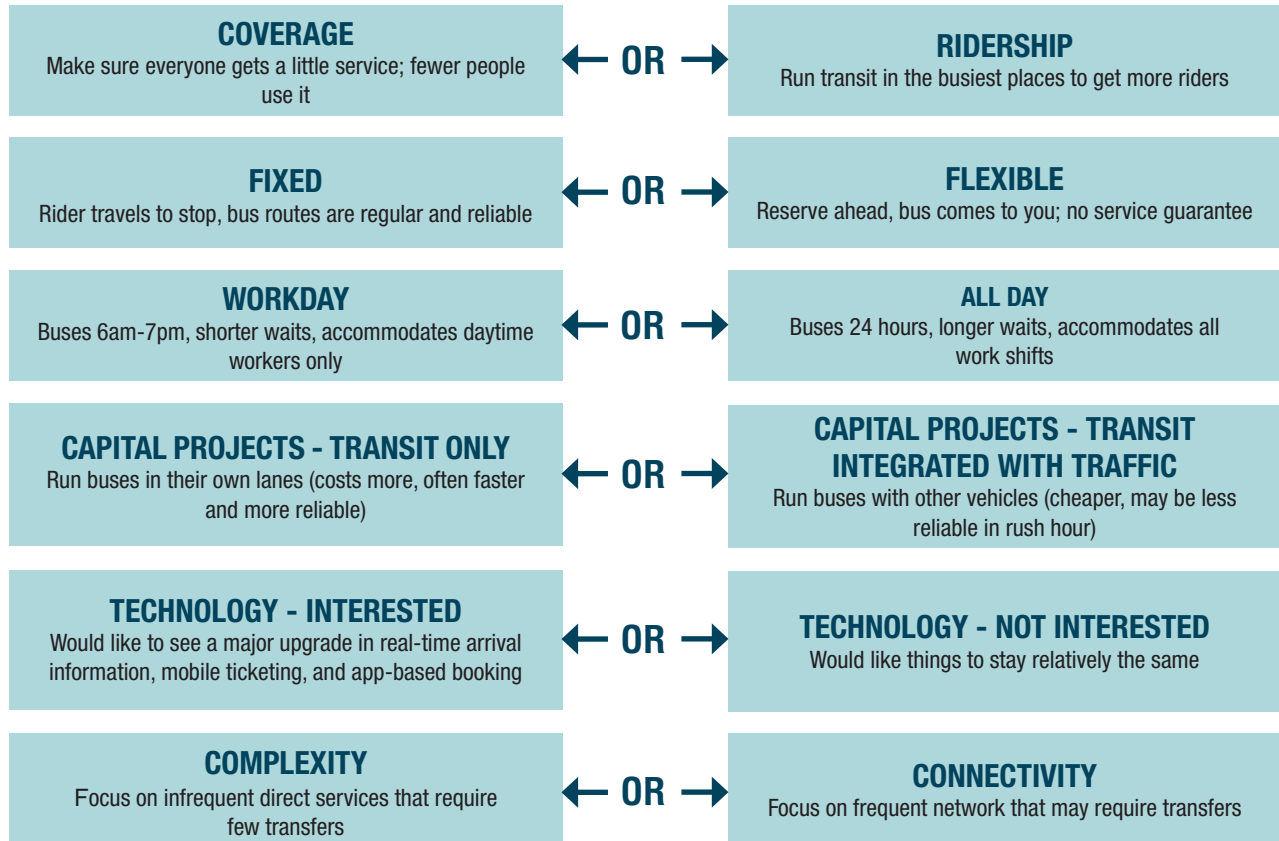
COVERAGE
Make sure everyone gets a little service; fewer people use it

OR

RIDERSHIP
Run transit in the busiest places to get more riders

FIXED
Rider travels to stop, bus routes are regular and reliable

OR

FLEXIBLE
Reserve ahead, bus comes to you; no service guarantee

WORKDAY
Buses 6am-7pm, shorter waits, accommodates daytime workers only

OR

ALL DAY
Buses 24 hours, longer waits, accommodates all work shifts

CAPITAL PROJECTS - TRANSIT ONLY
Run buses in their own lanes (costs more, often faster and more reliable)

OR

CAPITAL PROJECTS - TRANSIT INTEGRATED WITH TRAFFIC
Run buses with other vehicles (cheaper, may be less reliable in rush hour)

TECHNOLOGY - INTERESTED
Would like to see a major upgrade in real-time arrival information, mobile ticketing, and app-based booking

OR

TECHNOLOGY - NOT INTERESTED
Would like things to stay relatively the same

COMPLEXITY
Focus on infrequent direct services that require few transfers

OR

CONNECTIVITY
Focus on frequent network that may require transfers